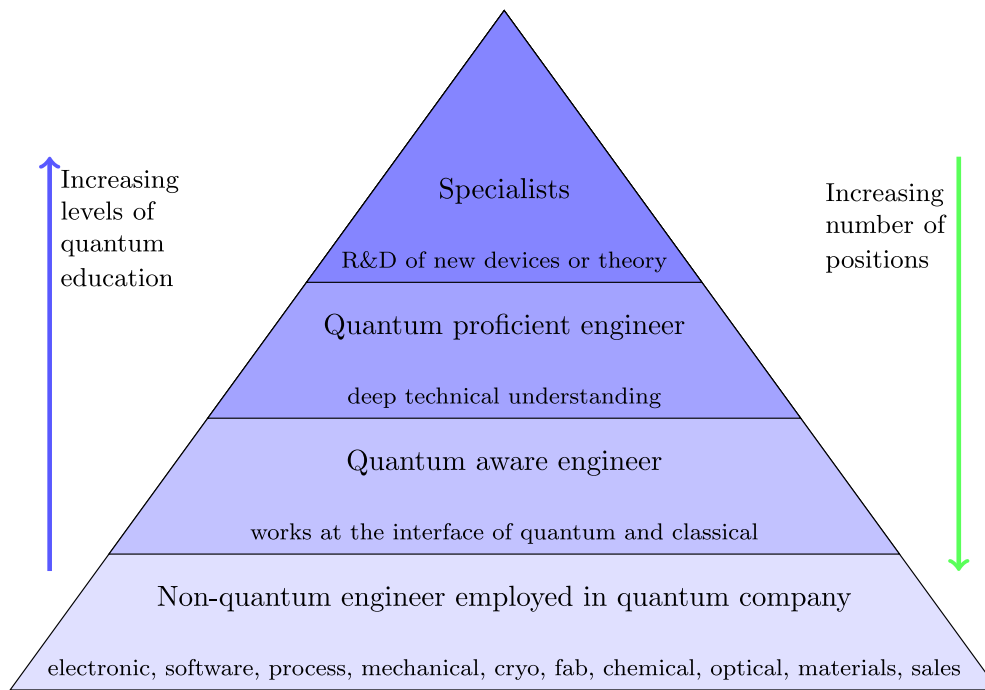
Increasing levels of quantum education

Specialists

R&D of new devices or theory

Quantum proficient engineer

deep technical understanding

Quantum aware engineer

works at the interface of quantum and classical

Non-quantum engineer employed in quantum company

electronic, software, process, mechanical, cryo, fab, chemical, optical, materials, sales

Increasing number of positions